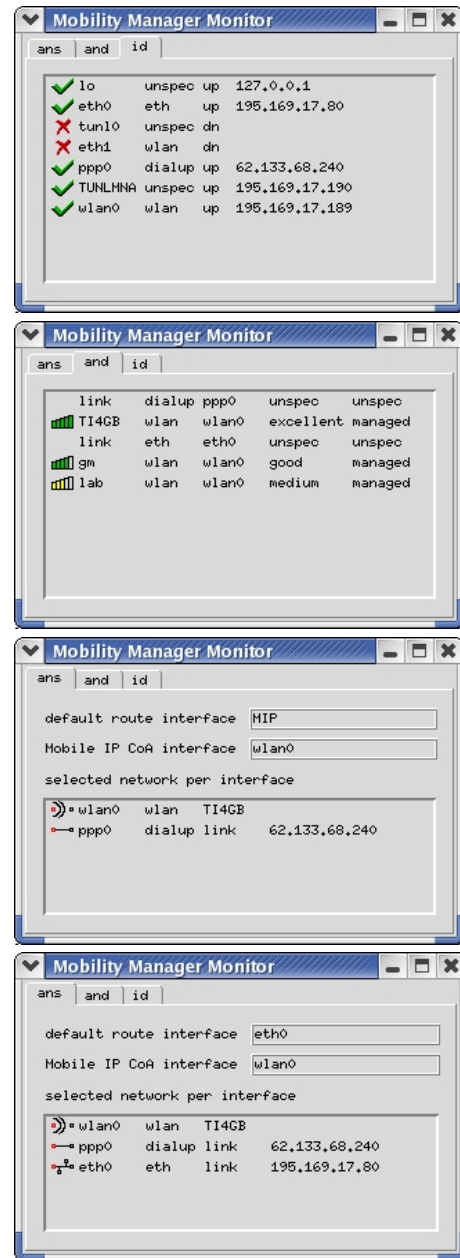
Mobility Manager Monitor

ans | and | id

| | | | |
|---|---|---|---|
| lo | unspec | up | 127.0.0.1 |
| eth0 | eth | up | 195.169.17.80 |
| tunl0 | unspec | dn | |
| eth1 | wlan | dn | |
| ppp0 | dialup | up | 62.133.68.240 |
| TUNLMNA | unspec | up | 195.169.17.190 |
| wlan0 | wlan | up | 195.169.17.189 |

Mobility Manager Monitor

ans | and | id

| | | | | |
|---|---|---|---|---|
| link | dialup | ppp0 | unspec | unspec |
| TI4GB | wlan | wlan0 | excellent | managed |
| link | eth | eth0 | unspec | unspec |
| gm | wlan | wlan0 | good | managed |
| lab | wlan | wlan0 | medium | managed |

Mobility Manager Monitor

ans | and | id

default route interface MIP

Mobile IP CoA interface wlan0

selected network per interface

wlan0 wlan TI4GB
ppp0 dialup link 62.133.68.240

Mobility Manager Monitor

ans | and | id

default route interface eth0

Mobile IP CoA interface wlan0

selected network per interface

wlan0 wlan TI4GB
ppp0 dialup link 62.133.68.240
eth0 eth link 195.169.17.80